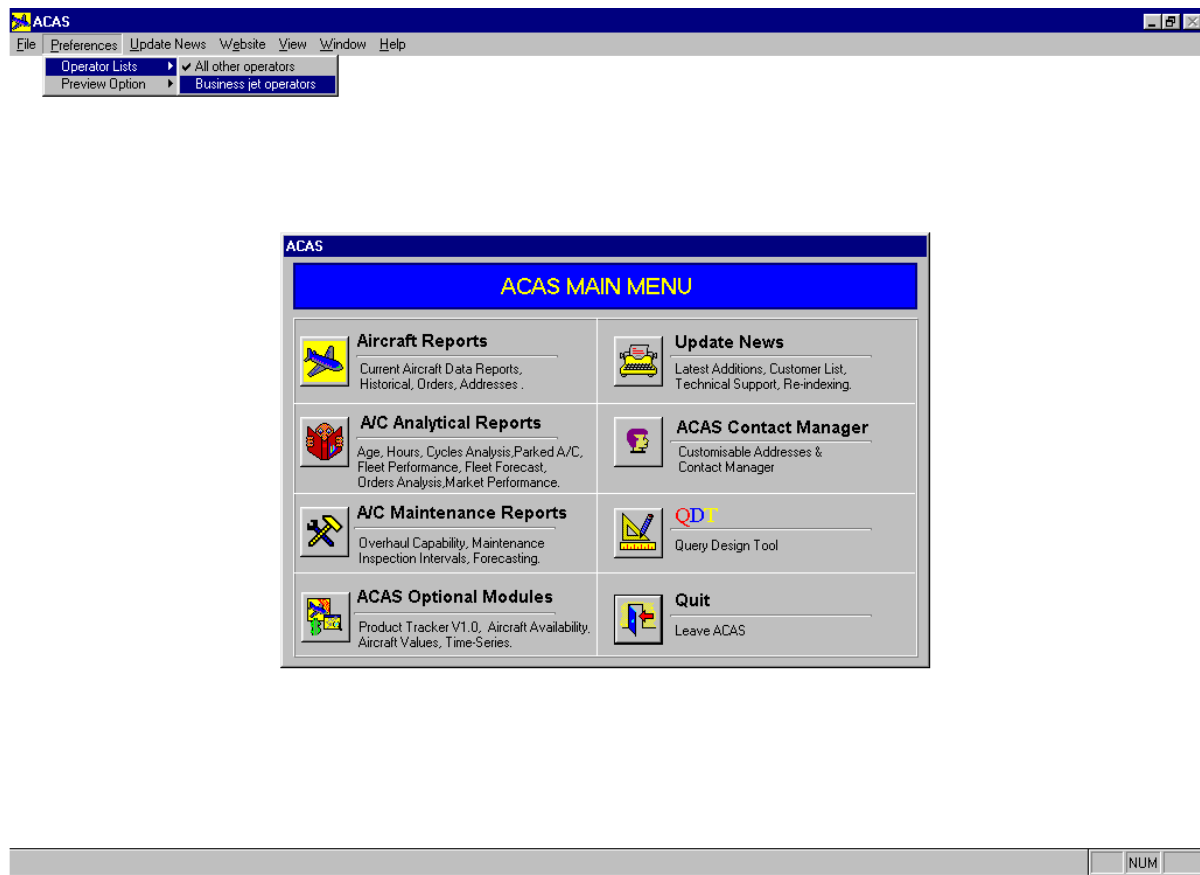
ACAS

File Preferences Update News Website View Window Help

Operator Lists
Preview Option

✔ All other operators
Business jet operators

ACAS

ACAS MAIN MENU

Aircraft Reports
Current Aircraft Data Reports, Historical, Orders, Addresses .

Update News
Latest Additions, Customer List, Technical Support, Re-indexing.

A/C Analytical Reports
Age, Hours, Cycles Analysis,Parked A/C, Fleet Performance, Fleet Forecast, Orders Analysis,Market Performance.

ACAS Contact Manager
Customisable Addresses & Contact Manager

A/C Maintenance Reports
Overhaul Capability, Maintenance Inspection Intervals, Forecasting.

QDT
Query Design Tool

ACAS Optional Modules
Product Tracker V1.0, Aircraft Availability. Aircraft Values, Time-Series.

Quit
Leave ACAS

NUM